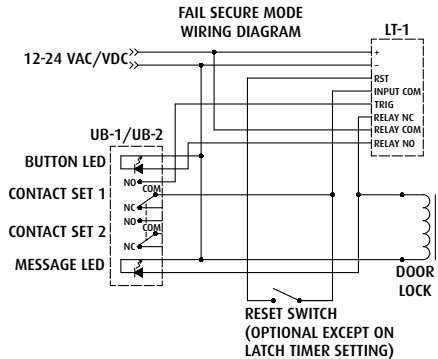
FAIL SECURE MODE
WIRING DIAGRAM

LT-1

12-24 VAC/VDC

+
–
RST
INPUT COM
TRIG
RELAY NC
RELAY COM
RELAY NO

UB-1/UB-2

BUTTON LED
NO
COM
CONTACT SET 1
NC
NO
COM
CONTACT SET 2
NC
MESSAGE LED

DOOR LOCK

RESET SWITCH
(OPTIONAL EXCEPT ON
LATCH TIMER SETTING)